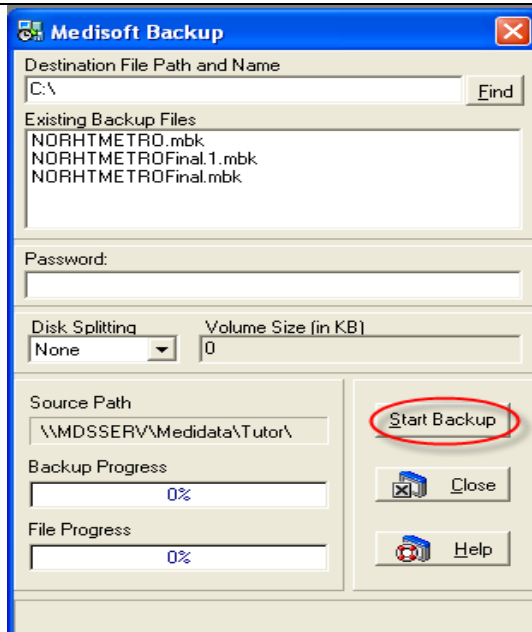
Medisoft Backup

Destination File Path and Name

C:\

Find

Existing Backup Files

NORHTMETRO.mbk
NORHTMETROFinal.1.mbk
NORHTMETROFinal.mbk

Password:

Disk Splitting

None

Volume Size (in KB)

0

Source Path

\\MDSSERV\Medidata\Tutor\

Backup Progress

0%

File Progress

0%

Start Backup

Close

Help